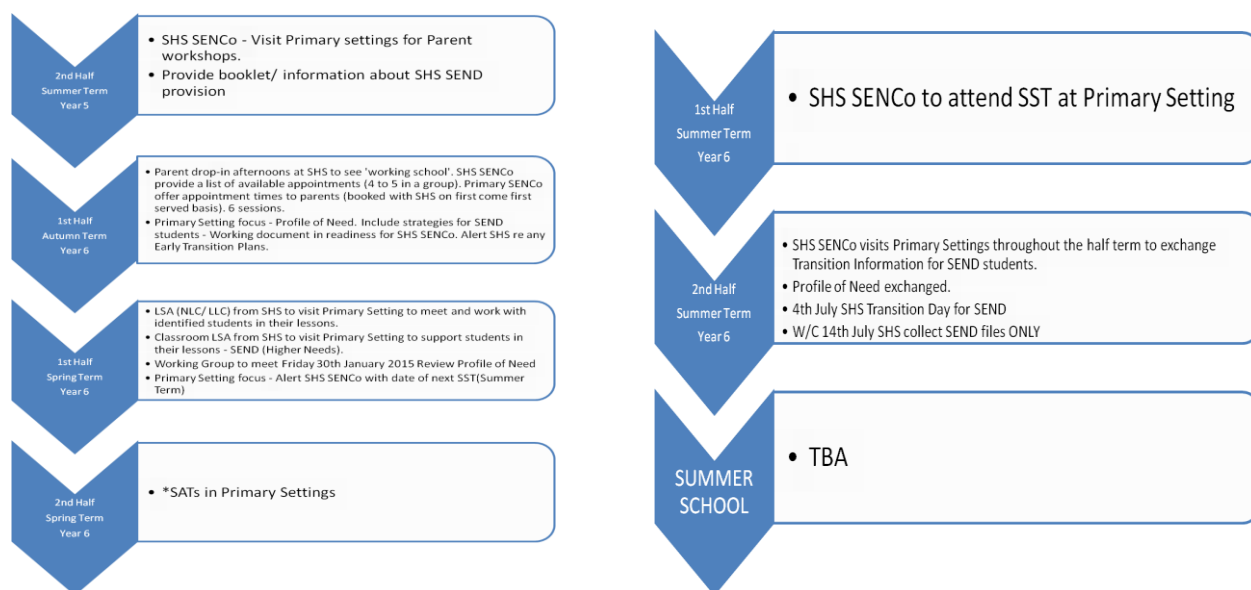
2nd Half
Summer Term
Year 5

• SHS SENCo - Visit Primary settings for Parent workshops.
• Provide booklet/ information about SHS SEND provision

1st Half
Autumn Term
Year 6

• Parent drop-in afternoons at SHS to see 'working school'. SHS SENCo provide a list of available appointments (4 to 5 in a group). Primary SENCo offer appointment times to parents (booked with SHS on first come first served basis). 6 sessions.
• Primary Setting focus - Profile of Need. Include strategies for SEND students - Working document in readiness for SHS SENCo. Alert SHS re any Early Transition Plans.

1st Half
Spring Term
Year 6

• LSA (NLC/ LLC) from SHS to visit Primary Setting to meet and work with identified students in their lessons.
• Classroom LSA from SHS to visit Primary Setting to support students in their lessons - SEND (Higher Needs).
• Working Group to meet Friday 30th January 2015 Review Profile of Need
• Primary Setting focus - Alert SHS SENCo with date of next SST(Summer Term)

2nd Half
Spring Term
Year 6

• *SATs in Primary Settings

1st Half
Summer Term
Year 6

• SHS SENCo to attend SST at Primary Setting

2nd Half
Summer Term
Year 6

• SHS SENCo visits Primary Settings throughout the half term to exchange Transition Information for SEND students.
• Profile of Need exchanged.
• 4th July SHS Transition Day for SEND
• W/C 14th July SHS collect SEND files ONLY

SUMMER SCHOOL

• TBA